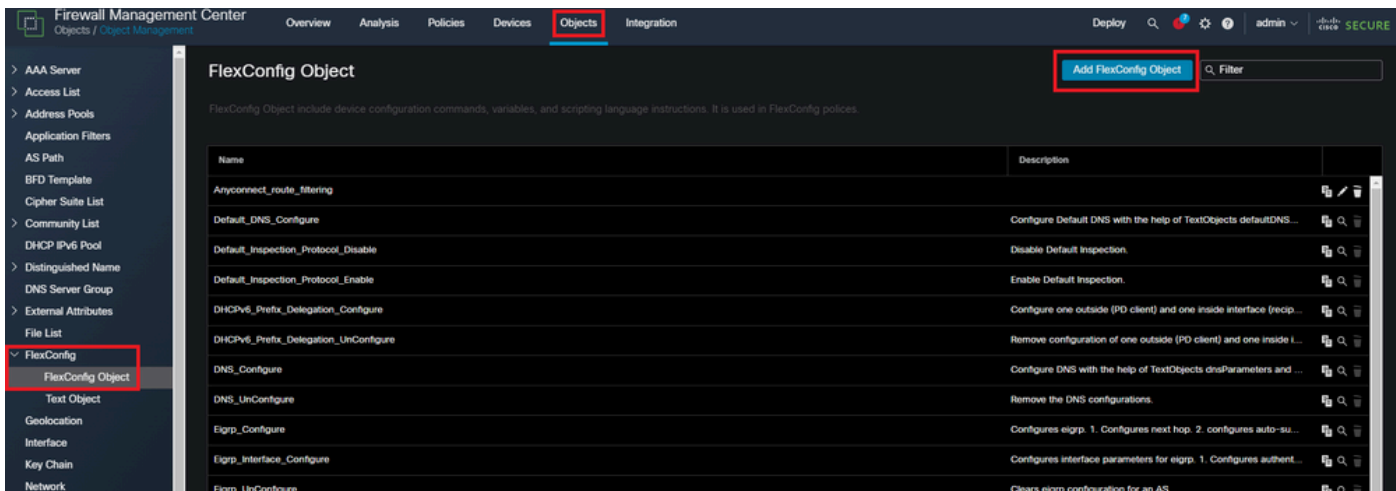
Firewall Management Center
Objects / Object Management

Overview Analysis Policies Devices Objects Integration

Deploy admin cisco SECURE

AAA Server
Access List
Address Pools
Application Filters
AS Path
BFD Template
Cipher Suite List
Community List
DHCP IPv6 Pool
Distinguished Name
DNS Server Group
External Attributes
File List
FlexConfig
FlexConfig Object
Text Object
Geolocation
Interface
Key Chain
Network

FlexConfig Object

Add FlexConfig Object

Filter

FlexConfig Object include device configuration commands, variables, and scripting language instructions. It is used in FlexConfig polices.

| Name | Description |
|---|---|
| Anyconnect_route_filtering | |
| Default_DNS_Configure | Configure Default DNS with the help of TextObjects defaultDNS... |
| Default_Inspection_Protocol_Disable | Disable Default Inspection. |
| Default_Inspection_Protocol_Enable | Enable Default Inspection. |
| DHCPv6_Prefix_Delegation_Configure | Configure one outside (PD client) and one inside interface (recip... |
| DHCPv6_Prefix_Delegation_UnConfigure | Remove configuration of one outside (PD client) and one inside i... |
| DNS_Configure | Configure DNS with the help of TextObjects dnsParameters and ... |
| DNS_UnConfigure | Remove the DNS configurations. |
| Eigrp_Configure | Configures eigrp. 1. Configures next hop. 2. configures auto-su... |
| Eigrp_Interface_Configure | Configures interface parameters for eigrp. 1. Configures authent... |
| Eigrp_UnConfigure | Clears eigrp configuration for an AS |